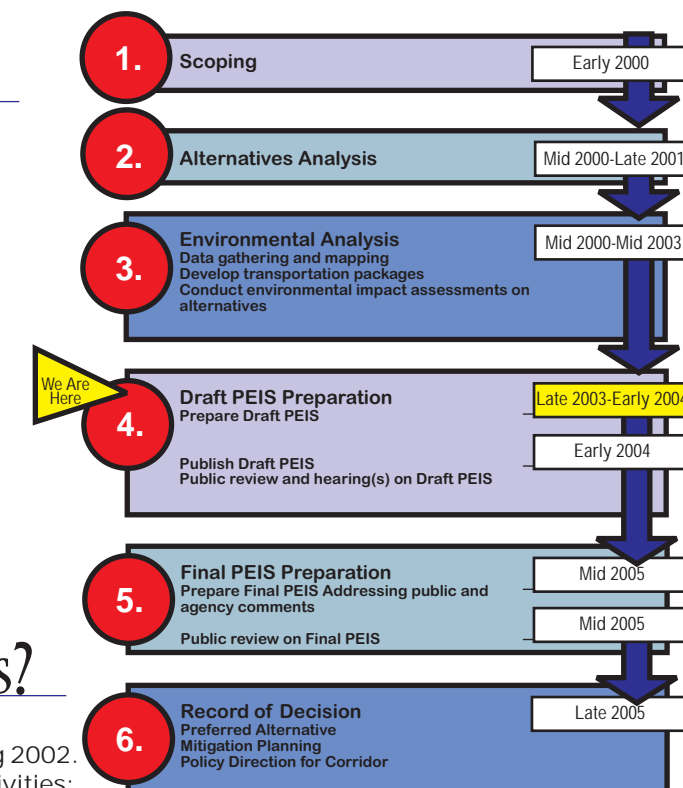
1. Scoping
Early 2000

2. Alternatives Analysis
Mid 2000-Late 2001

3. Environmental Analysis
Data gathering and mapping
Develop transportation packages
Conduct environmental impact assessments on alternatives
Mid 2000-Mid 2003

We Are Here

4. Draft PEIS Preparation
Prepare Draft PEIS
Late 2003-Early 2004
Publish Draft PEIS
Public review and hearing(s) on Draft PEIS
Early 2004

5. Final PEIS Preparation
Prepare Final PEIS Addressing public and agency comments
Mid 2005
Public review on Final PEIS
Mid 2005

s?

6. Record of Decision
Preferred Alternative
Mitigation Planning
Policy Direction for Corridor
Late 2005

g 2002.
vities: